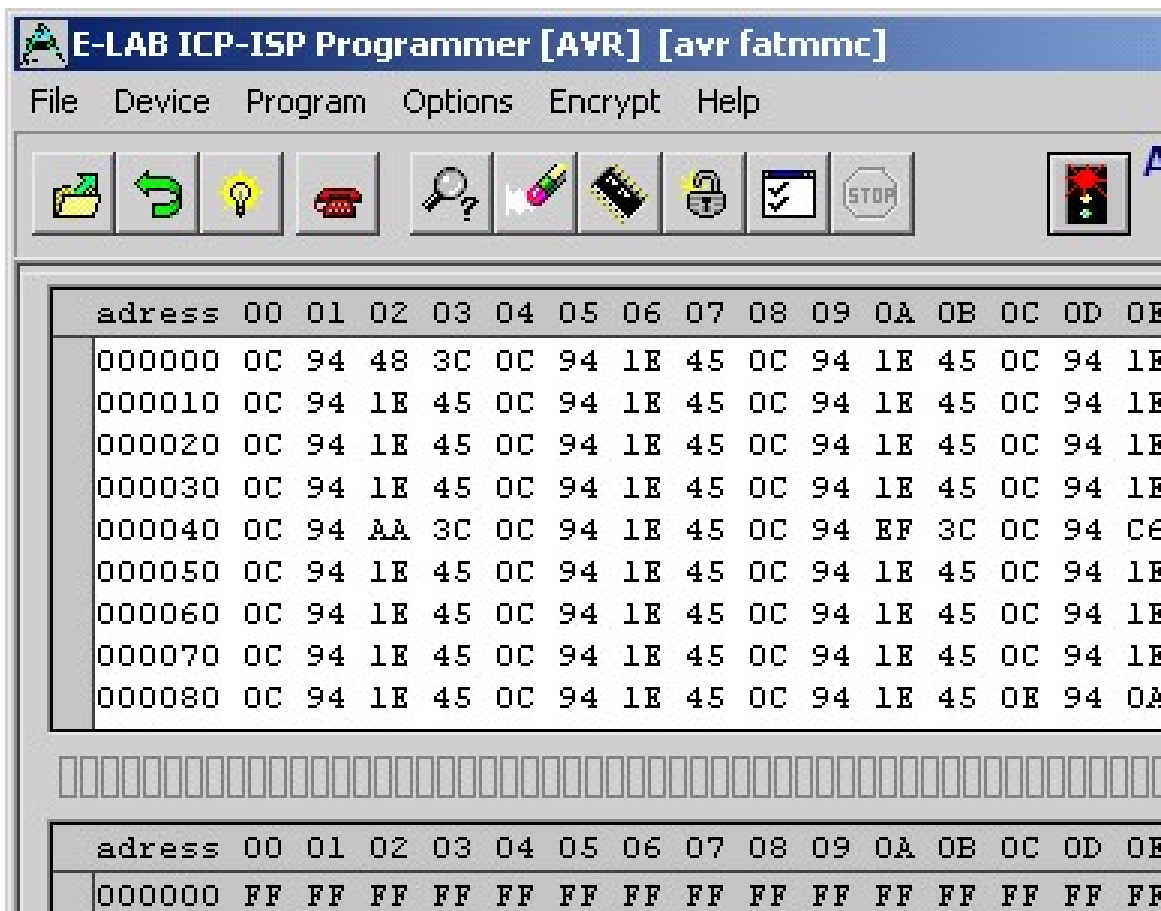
E-LAB ICP-ISP Programmer [AVR] [avr fatmmc]

File Device Program Options Encrypt Help

STOP

| adress | 00 | 01 | 02 | 03 | 04 | 05 | 06 | 07 | 08 | 09 | 0A | 0B | 0C | 0D | 0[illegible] |
|---|---|---|---|---|---|---|---|---|---|---|---|---|---|---|---|
| 000000 | 0C | 94 | 48 | 3C | 0C | 94 | 1E | 45 | 0C | 94 | 1E | 45 | 0C | 94 | 1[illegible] |
| 000010 | 0C | 94 | 1E | 45 | 0C | 94 | 1E | 45 | 0C | 94 | 1E | 45 | 0C | 94 | 1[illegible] |
| 000020 | 0C | 94 | 1E | 45 | 0C | 94 | 1E | 45 | 0C | 94 | 1E | 45 | 0C | 94 | 1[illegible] |
| 000030 | 0C | 94 | 1E | 45 | 0C | 94 | 1E | 45 | 0C | 94 | 1E | 45 | 0C | 94 | 1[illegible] |
| 000040 | 0C | 94 | AA | 3C | 0C | 94 | 1E | 45 | 0C | 94 | EF | 3C | 0C | 94 | C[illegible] |
| 000050 | 0C | 94 | 1E | 45 | 0C | 94 | 1E | 45 | 0C | 94 | 1E | 45 | 0C | 94 | 1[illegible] |
| 000060 | 0C | 94 | 1E | 45 | 0C | 94 | 1E | 45 | 0C | 94 | 1E | 45 | 0C | 94 | 1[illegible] |
| 000070 | 0C | 94 | 1E | 45 | 0C | 94 | 1E | 45 | 0C | 94 | 1E | 45 | 0C | 94 | 1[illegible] |
| 000080 | 0C | 94 | 1E | 45 | 0C | 94 | 1E | 45 | 0C | 94 | 1E | 45 | 0E | 94 | 0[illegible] |

| adress | 00 | 01 | 02 | 03 | 04 | 05 | 06 | 07 | 08 | 09 | 0A | 0B | 0C | 0D | 0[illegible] |
|---|---|---|---|---|---|---|---|---|---|---|---|---|---|---|---|
| 000000 | FF | FF | FF | FF | FF | FF | FF | FF | FF | FF | FF | FF | FF | FF | F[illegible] |